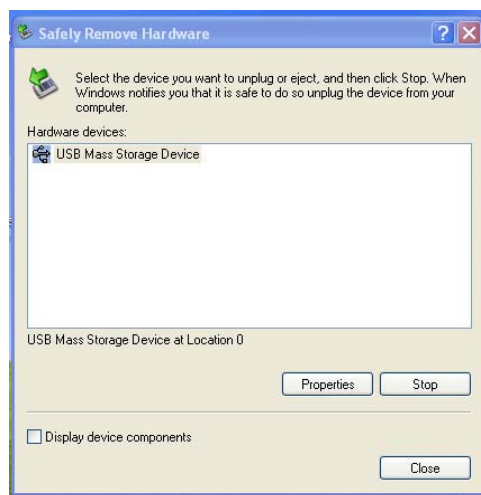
Safely Remove Hardware

?

Select the device you want to unplug or eject, and then click Stop. When Windows notifies you that it is safe to do so unplug the device from your computer.

Hardware devices:

USB Mass Storage Device

USB Mass Storage Device at Location 0

Properties

Stop

Display device components

Close